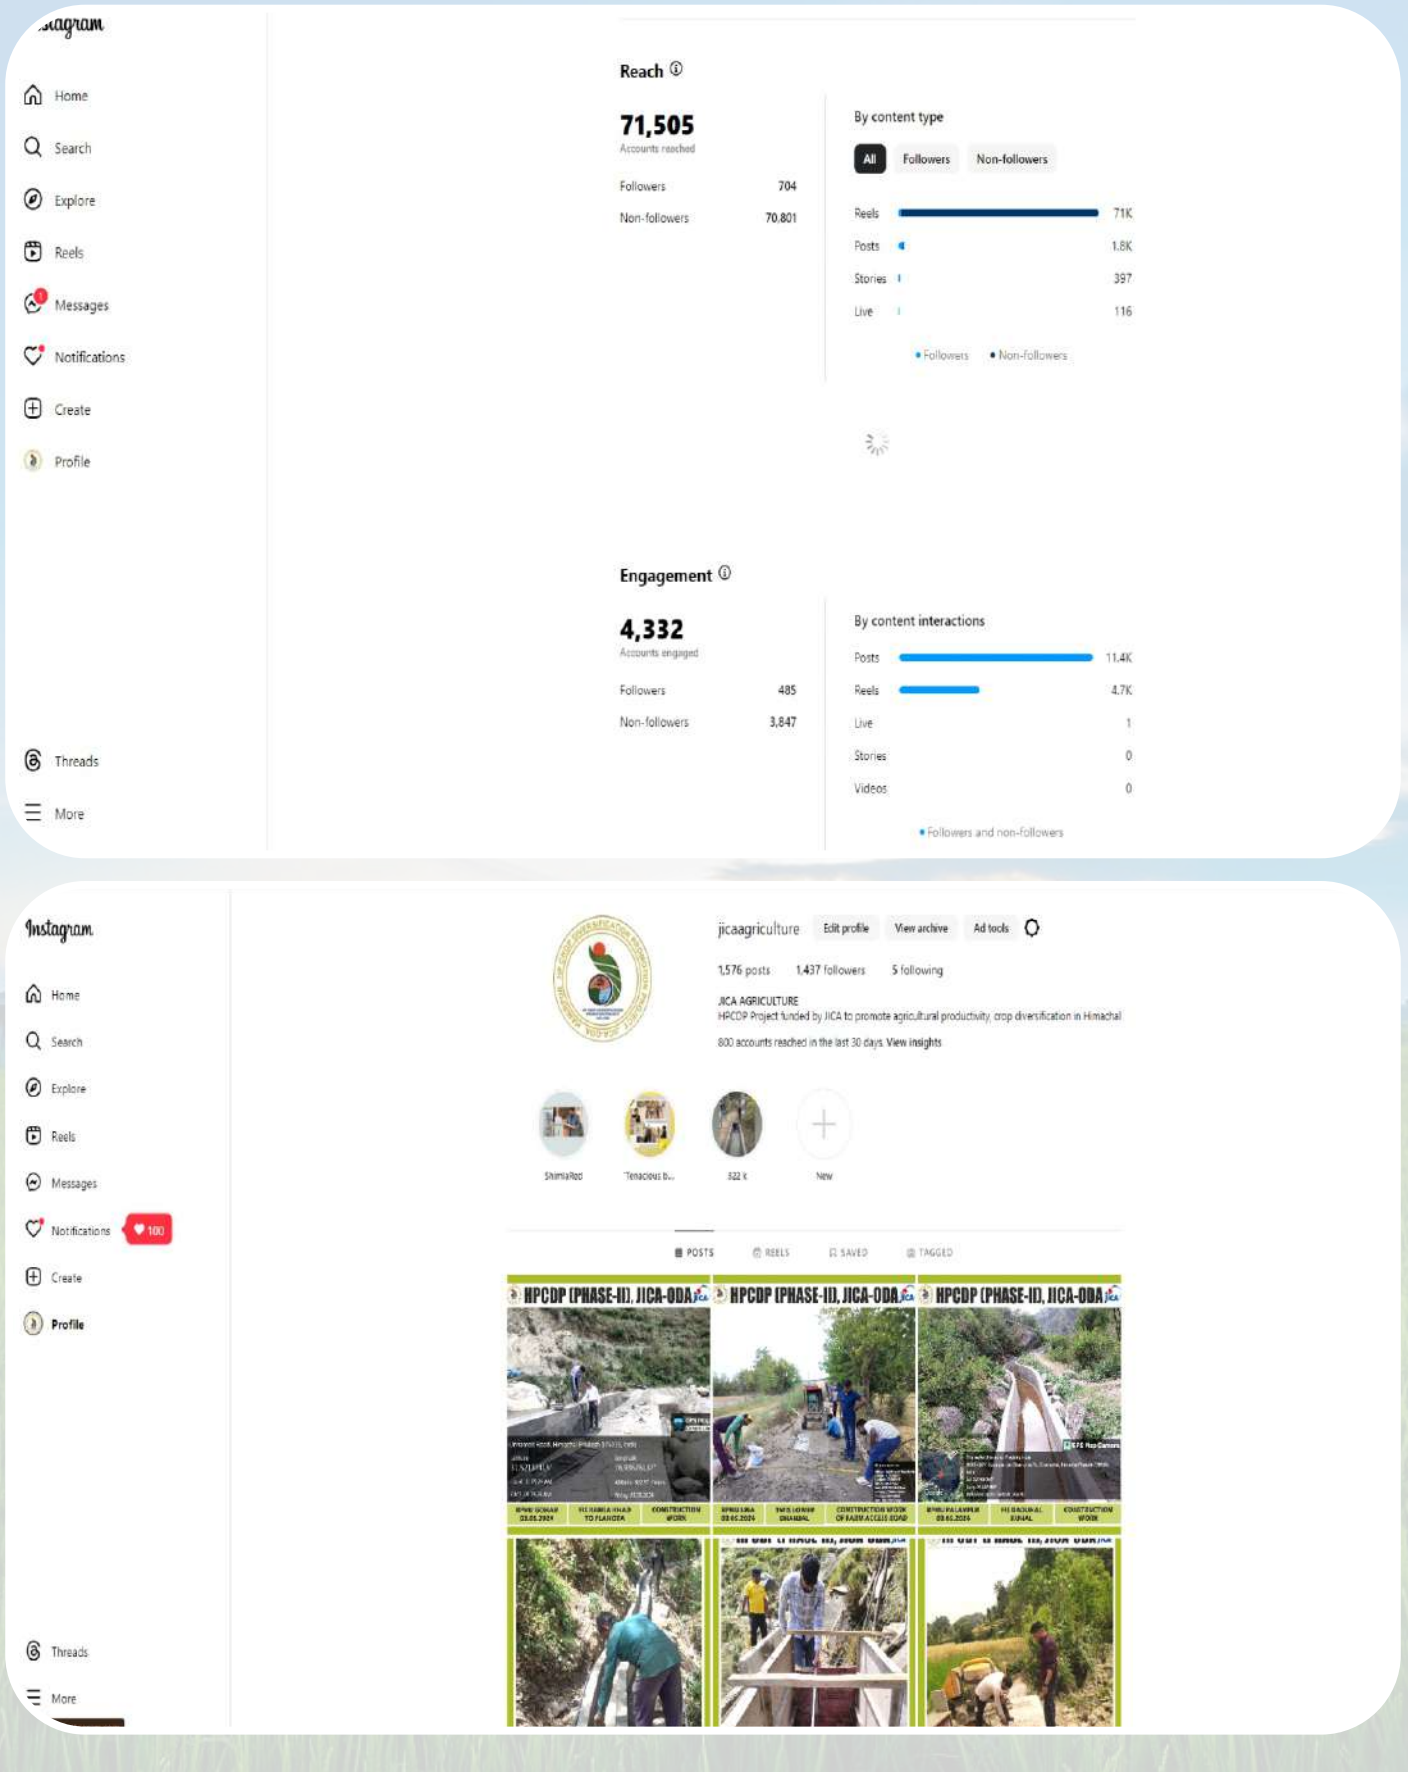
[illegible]agram

Home
Search
Explore
Reels
Messages
Notifications
Create
Profile

Reach ⓘ

71,505
Accounts reached

Followers 704
Non-followers 70,801

By content type

All Followers Non-followers

Reels 71K
Posts 1.8K
Stories 397
Live 116

• Followers • Non-followers

Engagement ⓘ

4,332
Accounts engaged

Followers 485
Non-followers 3,847

By content interactions

Posts 11.4K
Reels 4.7K
Live 1
Stories 0
Videos 0

• Followers and non-followers

Threads
More

Instagram

Home
Search
Explore
Reels
Messages
Notifications 100
Create
Profile

jicaagriculture Edit profile View archive Ad tools

1,576 posts 1,437 followers 5 following

JICA AGRICULTURE
HPCDP Project funded by JICA to promote agricultural productivity, crop diversification in Himachal

800 accounts reached in the last 30 days. View insights

ShimlaRod Tenacious b... 322 k New

POSTS REELS SAVED TAGGED

HPCDP (PHASE-II), JICA-ODA
HPCDP (PHASE-II), JICA-ODA
HPCDP (PHASE-II), JICA-ODA

Threads
More